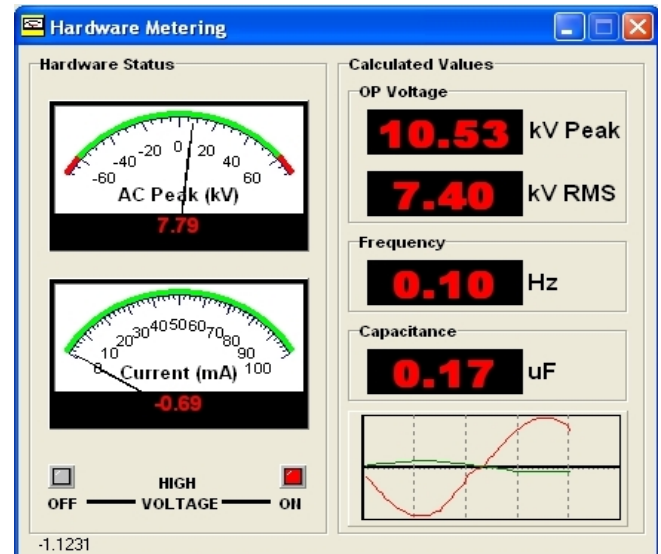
Hardware Metering

Hardware Status

-60 -40 -20 0 20 40 60
AC Peak (kV)
7.79

0 10 20 30 40 50 60 70 80 90 100
Current (mA)
-0.69

OFF HIGH VOLTAGE ON

-1.1231

Calculated Values

OP Voltage
10.53 kV Peak
7.40 kV RMS

Frequency
0.10 Hz

Capacitance
0.17 uF